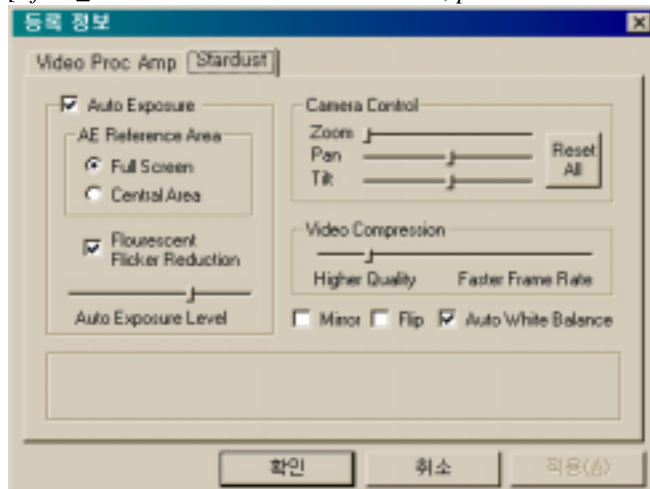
등록 정보

Video Proc Amp | Stardust

Auto Exposure

AE Reference Area

Full Screen

Central Area

Flourescent Flicker Reduction

Auto Exposure Level

Camera Control

Zoom

Pan

Tilt

Reset All

Video Compression

Higher Quality

Faster Frame Rate

Mirror

Flip

Auto White Balance

확인

취소

적용(A)